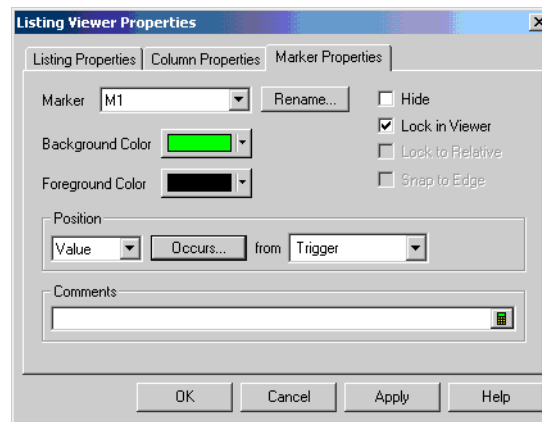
Listing Viewer Properties

Listing Properties | Column Properties | Marker Properties

Marker M1 Rename...

Hide

Lock in Viewer

Lock to Relative

Snap to Edge

Background Color

Foreground Color

Position

Value Occurs... from Trigger

Comments

OK Cancel Apply Help